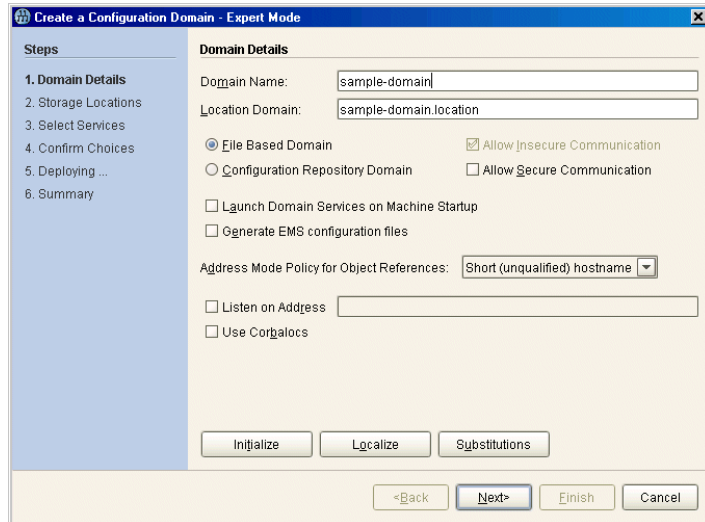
Create a Configuration Domain - Expert Mode

Steps

1. Domain Details
2. Storage Locations
3. Select Services
4. Confirm Choices
5. Deploying ...
6. Summary

Domain Details

Domain Name: sample-domain

Location Domain: sample-domain.location

File Based Domain

Configuration Repository Domain

Allow Insecure Communication

Allow Secure Communication

Launch Domain Services on Machine Startup

Generate EMS configuration files

Address Mode Policy for Object References: Short (unqualified) hostname

Listen on Address

Use Corbalocs

Initialize

Localize

Substitutions

<Back

Next>

Finish

Cancel